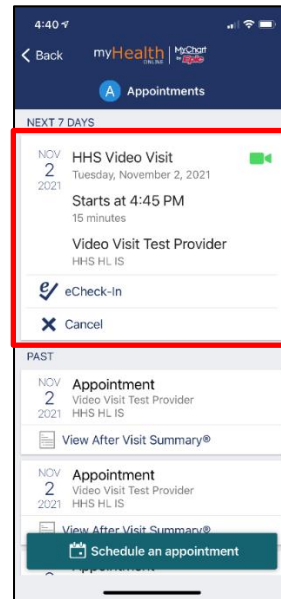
4:40

Back myHealth ONLINE MyChart by Epic

A Appointments

NEXT 7 DAYS

NOV 2 2021 HHS Video Visit
Tuesday, November 2, 2021

Starts at 4:45 PM
15 minutes

Video Visit Test Provider
HHS HL IS

eCheck-In

Cancel

PAST

NOV 2 2021 Appointment
Video Visit Test Provider
HHS HL IS

View After Visit Summary®

NOV 2 2021 Appointment
Video Visit Test Provider
HHS HL IS

View After Visit Summary®

Schedule an appointment

Appointment